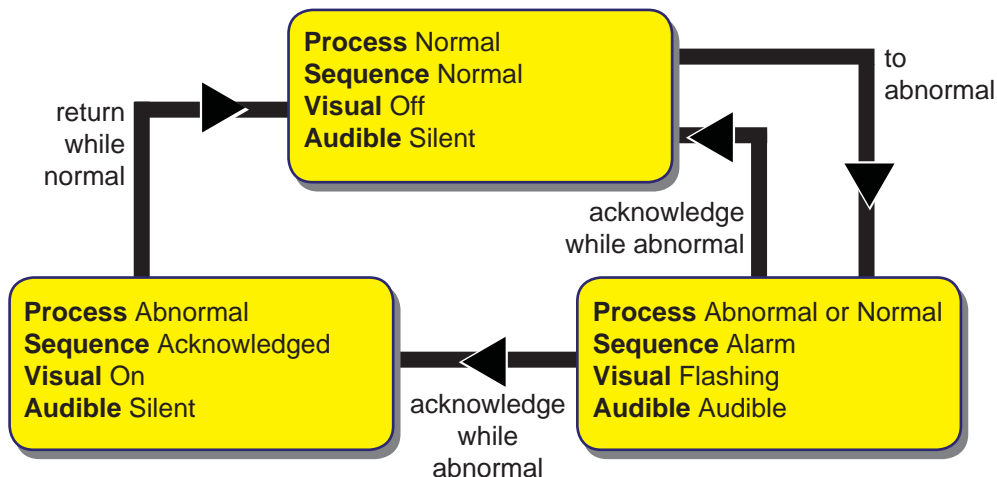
Process Normal
Sequence Normal
Visual Off
Audible Silent

to abnormal

return while normal

acknowledge while abnormal

Process Abnormal
Sequence Acknowledged
Visual On
Audible Silent

acknowledge while abnormal

Process Abnormal or Normal
Sequence Alarm
Visual Flashing
Audible Audible